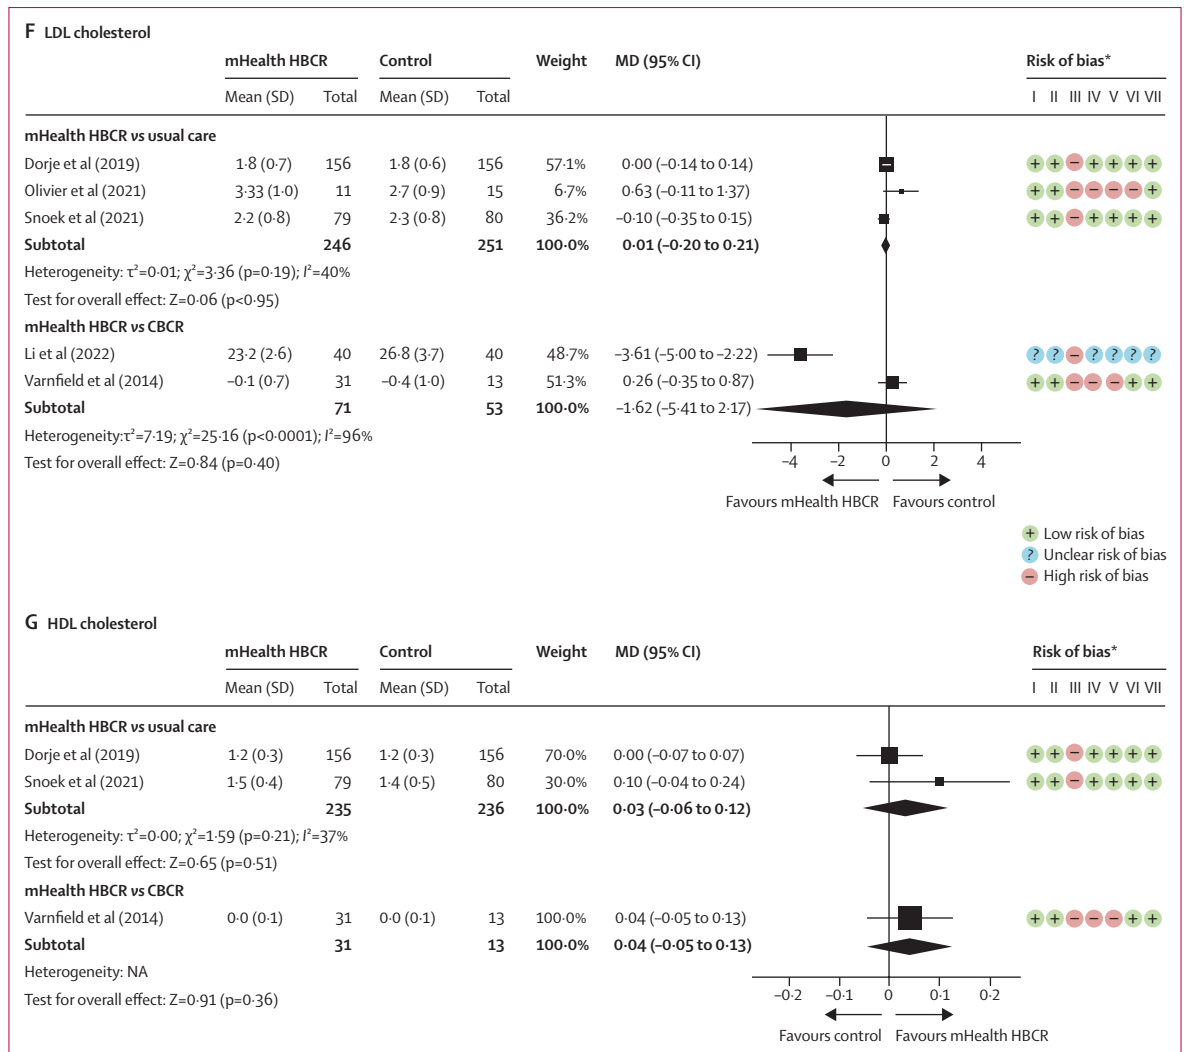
F LDL cholesterol

| | mHealth HBCR Mean (SD) | mHealth HBCR Total | Control Mean (SD) | Control Total | Weight | MD (95% CI) | Risk of bias* I II III IV V VI VII |
|---|---|---|---|---|---|---|---|
| **mHealth HBCR vs usual care** | | | | | | | |
| Dorje et al (2019) | 1·8 (0·7) | 156 | 1·8 (0·6) | 156 | 57·1% | 0·00 (–0·14 to 0·14) | + + – + + + + |
| Olivier et al (2021) | 3·33 (1·0) | 11 | 2·7 (0·9) | 15 | 6·7% | 0·63 (–0·11 to 1·37) | + + – – – – + |
| Snoek et al (2021) | 2·2 (0·8) | 79 | 2·3 (0·8) | 80 | 36·2% | –0·10 (–0·35 to 0·15) | + + – + + + + |
| **Subtotal** | | **246** | | **251** | **100·0%** | **0·01 (–0·20 to 0·21)** | |
| Heterogeneity: τ²=0·01; χ²=3·36 (p=0·19); I²=40% | | | | | | | |
| Test for overall effect: Z=0·06 (p<0·95) | | | | | | | |
| **mHealth HBCR vs CBCR** | | | | | | | |
| Li et al (2022) | 23·2 (2·6) | 40 | 26·8 (3·7) | 40 | 48·7% | –3·61 (–5·00 to –2·22) | ? ? – ? ? ? ? |
| Varnfield et al (2014) | –0·1 (0·7) | 31 | –0·4 (1·0) | 13 | 51·3% | 0·26 (–0·35 to 0·87) | + + – – – + + |
| **Subtotal** | | **71** | | **53** | **100·0%** | –1·62 (–5·41 to 2·17) | |
| Heterogeneity:τ²=7·19; χ²=25·16 (p<0·0001); I²=96% | | | | | | | |
| Test for overall effect: Z=0·84 (p=0·40) | | | | | | | |

–4 –2 0 2 4
Favours mHealth HBCR Favours control

+ Low risk of bias
? Unclear risk of bias
– High risk of bias

G HDL cholesterol

| | mHealth HBCR Mean (SD) | mHealth HBCR Total | Control Mean (SD) | Control Total | Weight | MD (95% CI) | Risk of bias* I II III IV V VI VII |
|---|---|---|---|---|---|---|---|
| **mHealth HBCR vs usual care** | | | | | | | |
| Dorje et al (2019) | 1·2 (0·3) | 156 | 1·2 (0·3) | 156 | 70·0% | 0·00 (–0·07 to 0·07) | + + – + + + + |
| Snoek et al (2021) | 1·5 (0·4) | 79 | 1·4 (0·5) | 80 | 30·0% | 0·10 (–0·04 to 0·24) | + + – + + + + |
| **Subtotal** | | **235** | | **236** | **100·0%** | **0·03 (–0·06 to 0·12)** | |
| Heterogeneity: τ²=0·00; χ²=1·59 (p=0·21); I²=37% | | | | | | | |
| Test for overall effect: Z=0·65 (p=0·51) | | | | | | | |
| **mHealth HBCR vs CBCR** | | | | | | | |
| Varnfield et al (2014) | 0·0 (0·1) | 31 | 0·0 (0·1) | 13 | 100·0% | 0·04 (–0·05 to 0·13) | + + – – – + + |
| **Subtotal** | | **31** | | **13** | **100·0%** | **0·04 (–0·05 to 0·13)** | |
| Heterogeneity: NA | | | | | | | |
| Test for overall effect: Z=0·91 (p=0·36) | | | | | | | |

–0·2 –0·1 0 0·1 0·2
Favours control Favours mHealth HBCR